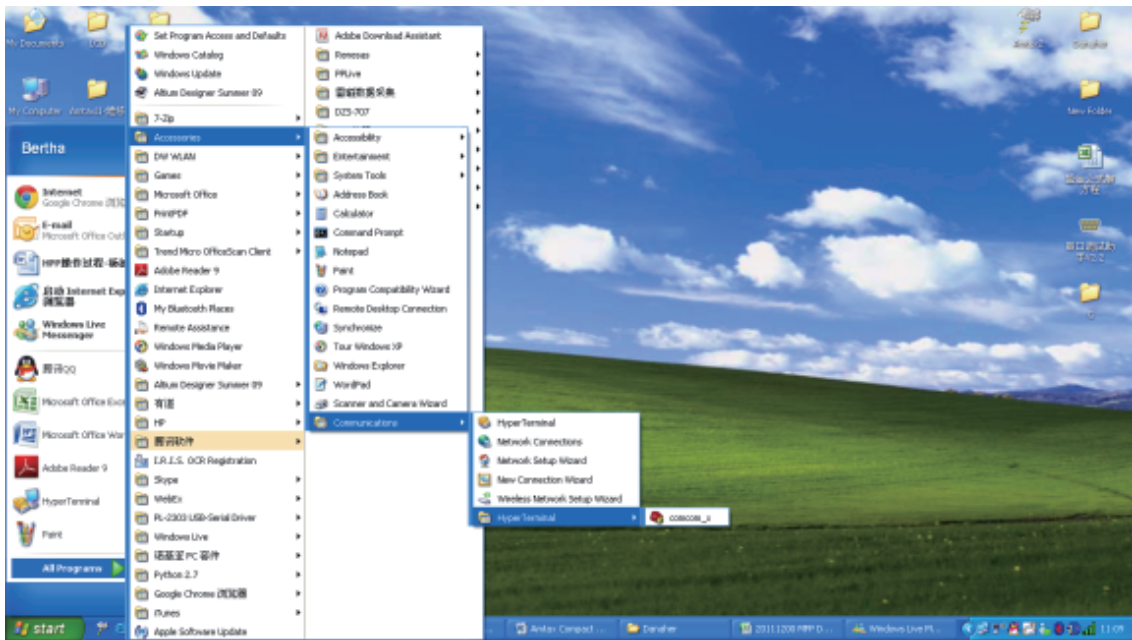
My Documents
LOG
My Computer
Aerial1 资料
Bertha
Internet
Google Chrome 浏览
E-mail
Microsoft Office Outl
HPP操作过程-辅
启动 Internet Exp
浏览器
Windows Live Messenger
腾讯QQ
Microsoft Office Exc
Microsoft Office Wor
Adobe Reader 9
HyperTerminal
Paint
All Programs
start

Set Program Access and Defaults
Windows Catalog
Windows Update
Altium Designer Summer 09
7-Zip
Accessories
DW WLAN
Games
Microsoft Office
PrintPDF
Startup
Trend Micro OfficeScan Client
Adobe Reader 9
Internet Explorer
My Bluetooth Places
Remote Assistance
Windows Media Player
Windows Movie Maker
Altium Designer Summer 09
有道
HP
腾讯软件
E.R.I.S. OCR Registration
Skype
WebEx
PL-2303 USB-Serial Driver
Windows Live
话筒王PC 套件
Python 2.7
Google Chrome 浏览器
iTunes
Apple Software Update

Adobe Download Assistant
Renesas
PRLive
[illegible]
DZ5-707
Accessibility
Entertainment
System Tools
Address Book
Calculator
Command Prompt
Notepad
Paint
Program Compatibility Wizard
Remote Desktop Connection
Synchronize
Tour Windows XP
Windows Explorer
WordPad
Scanner and Camera Wizard
Communications

HyperTerminal
Network Connections
Network Setup Wizard
New Connection Wizard
Wireless Network Setup Wizard
HyperTerminal
comcom_s

Danaher
New Folder
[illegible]
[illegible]

Antex Compact ...
Danaher
20111208 HPP D...
Windows Live Pl...
11:09